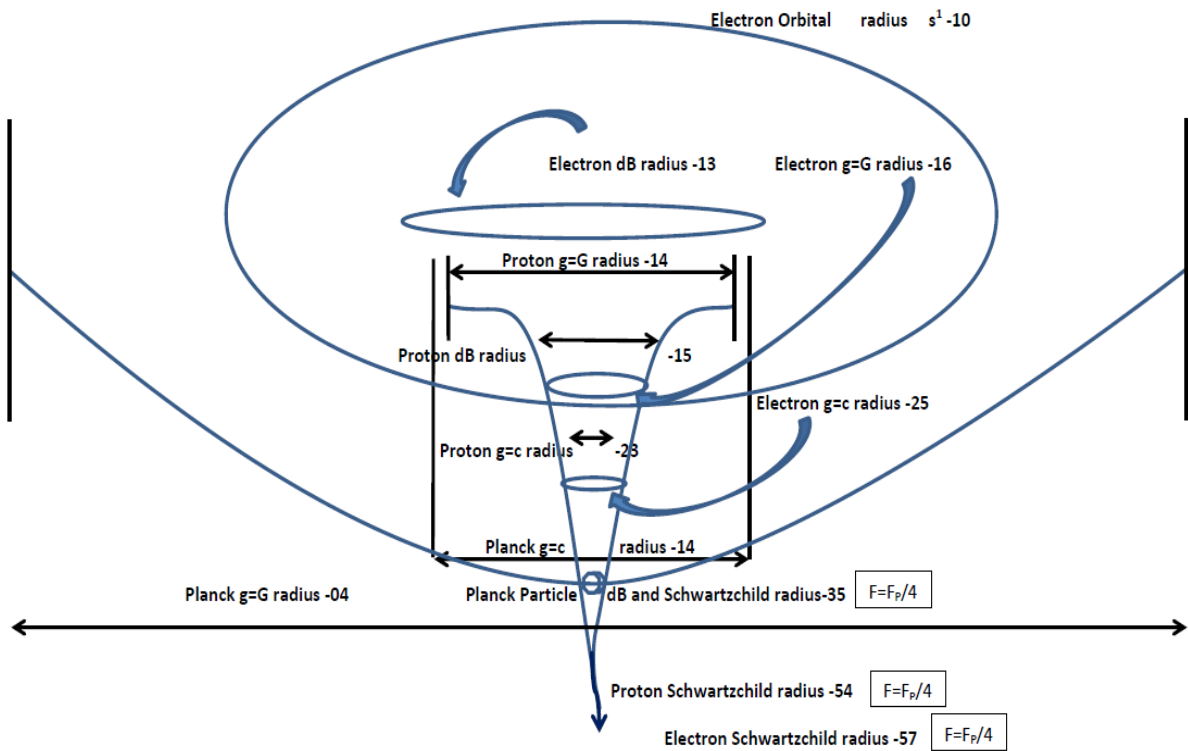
Electron Orbital radius $s^1$ -10

Electron dB radius -13

Electron g=G radius -16

Proton g=G radius -14

Proton dB radius

-15

Electron g=c radius -25

Proton g=c radius

-23

Planck g=c

radius -14

Planck g=G radius -04

Planck Particle

dB and Schwartzchild radius-35

$F=F_P/4$

Proton Schwartzchild radius -54

$F=F_P/4$

Electron Schwartzchild radius -57

$F=F_P/4$